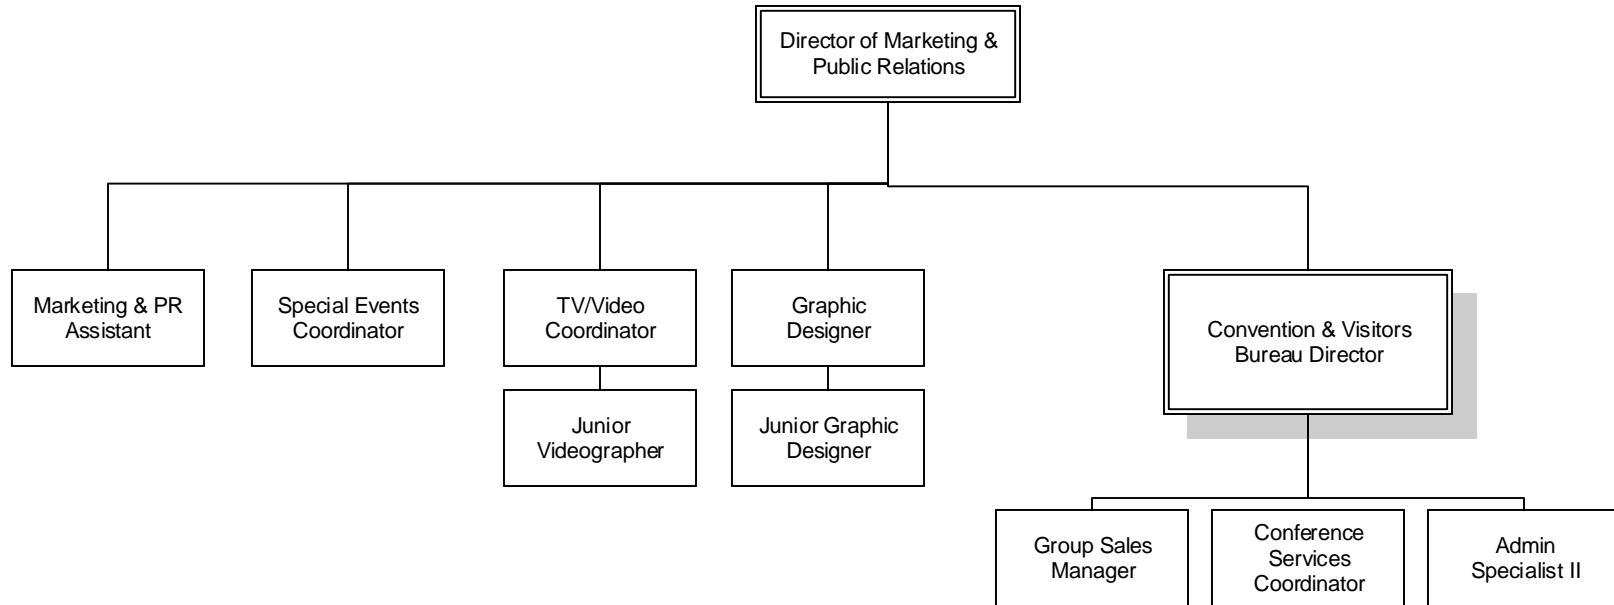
Director of Marketing & Public Relations

Marketing & PR Assistant

Special Events Coordinator

TV/Video Coordinator

Junior Videographer

Graphic Designer

Junior Graphic Designer

Convention & Visitors Bureau Director

Group Sales Manager

Conference Services Coordinator

Admin Specialist II